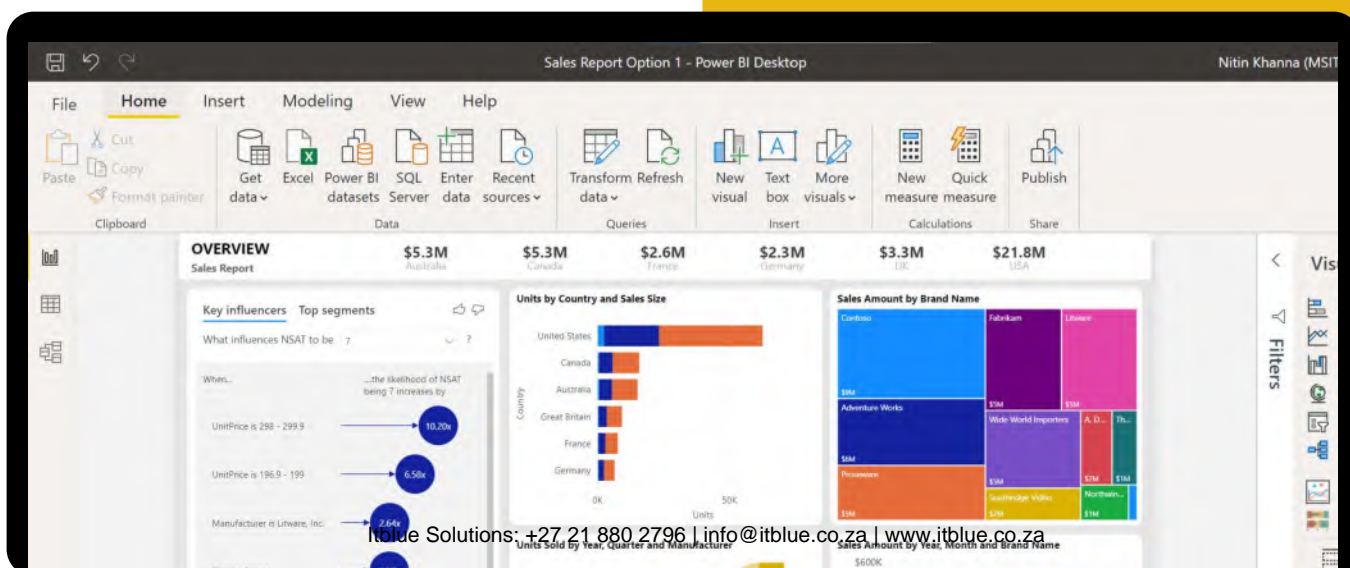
Sales Report Option 1 - Power BI Desktop

Nitin Khanna (MSIT

File Home Insert Modeling View Help

Paste Cut Copy Format painter
Clipboard

Get data Excel Power BI datasets SQL Server Enter data Recent sources
Data

Transform data Refresh
Queries

New visual Text box More visuals
Insert

New measure Quick measure
Calculations

Publish
Share

OVERVIEW
Sales Report

$5.3M Australia
$5.3M Canada
$2.6M France
$2.3M Germany
$3.3M UK
$21.8M USA

Key influencers Top segments

What influences NSAT to be 7

When... ...the likelihood of NSAT being 7 increases by

UnitPrice is 298 - 299.9 10.20x

UnitPrice is 196.9 - 199 6.58x

Manufacturer is Litware, Inc. 2.64x

Units by Country and Sales Size

United States
Canada
Australia
Great Britain
France
Germany

Country

0K 50K
Units

Sales Amount by Brand Name

Contoso
$9M
Fabrikam
Litware
Adventure Works
$6M
$5M $5M
Wide World Importers
A. D... Th...
Proseware
$5M
$2M $1M
Southridge Video
Northwin...
$2M $1M

Units Sold by Year, Quarter and Manufacturer

Sales Amount by Year, Month and Brand Name
$600K

Filters

Vis

Itblue Solutions: +27 21 880 2796 | info@itblue.co.za | www.itblue.co.za